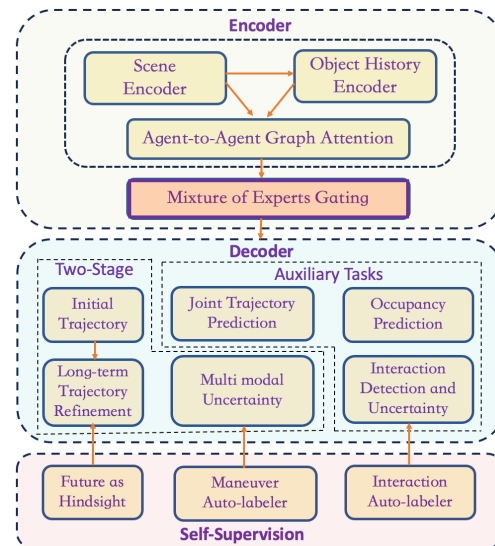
Encoder

Scene Encoder

Object History Encoder

Agent-to-Agent Graph Attention

Mixture of Experts Gating

Decoder

Two-Stage

Auxiliary Tasks

Initial Trajectory

Joint Trajectory Prediction

Occupancy Prediction

Long-term Trajectory Refinement

Multi modal Uncertainty

Interaction Detection and Uncertainty

Future as Hindsight

Maneuver Auto-labeler

Interaction Auto-labeler

Self-Supervision